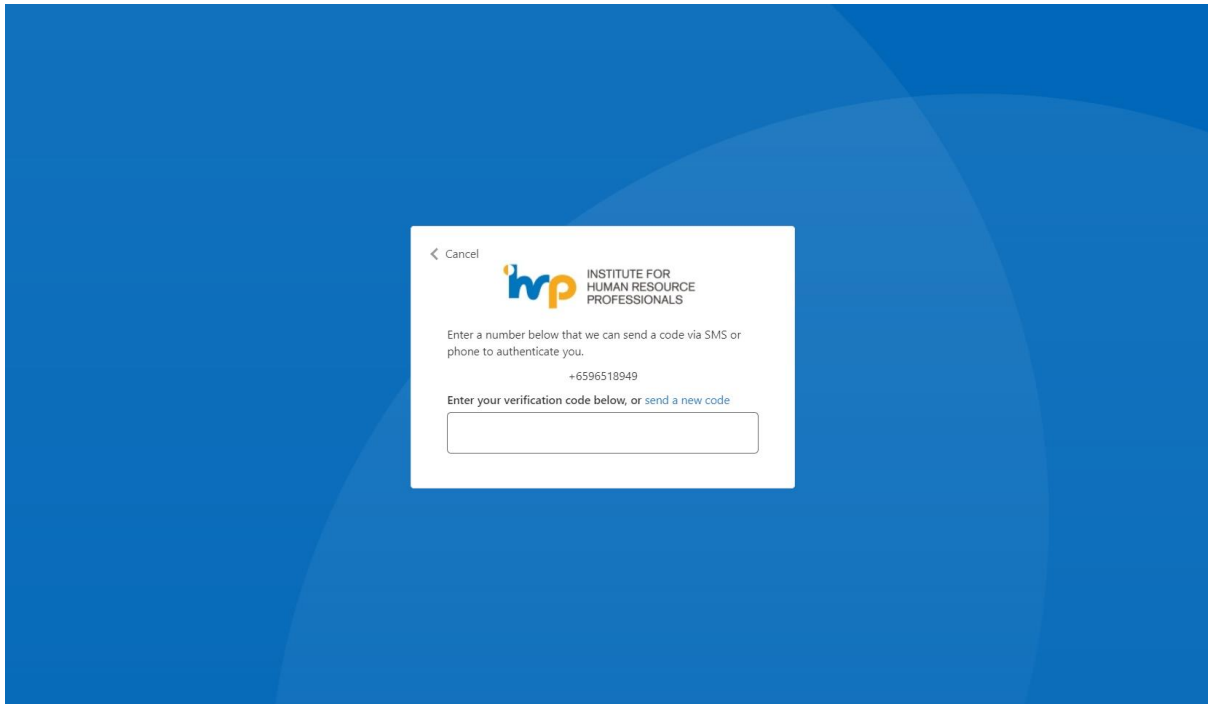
< Cancel

ihrp INSTITUTE FOR HUMAN RESOURCE PROFESSIONALS

Enter a number below that we can send a code via SMS or phone to authenticate you.

+6596518949

Enter your verification code below, or send a new code